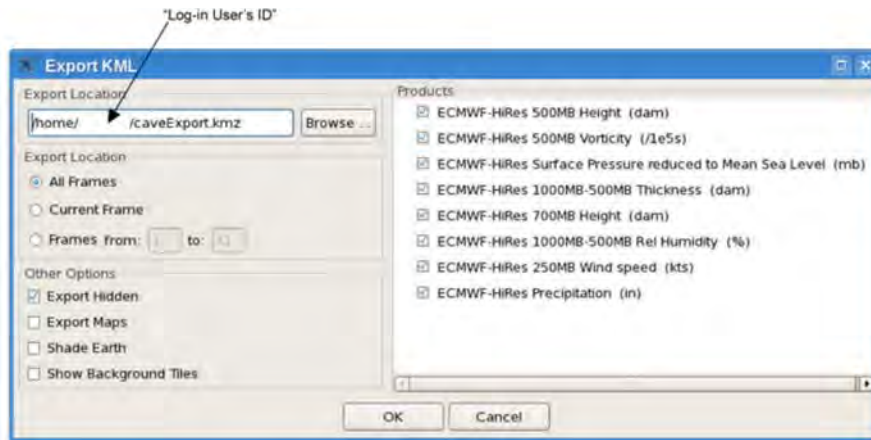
"Log-in User's ID"

Export KML

Export Location

/home/ /caveExport.kmz

Browse ...

Export Location

All Frames

Current Frame

Frames from: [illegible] to: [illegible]

Other Options

Export Hidden

Export Maps

Shade Earth

Show Background Tiles

Products

ECMWF-HiRes 500MB Height (dam)

ECMWF-HiRes 500MB Vorticity (/1e5s)

ECMWF-HiRes Surface Pressure reduced to Mean Sea Level (mb)

ECMWF-HiRes 1000MB-500MB Thickness (dam)

ECMWF-HiRes 700MB Height (dam)

ECMWF-HiRes 1000MB-500MB Rel Humidity (%)

ECMWF-HiRes 250MB Wind speed (kts)

ECMWF-HiRes Precipitation (in)

OK

Cancel